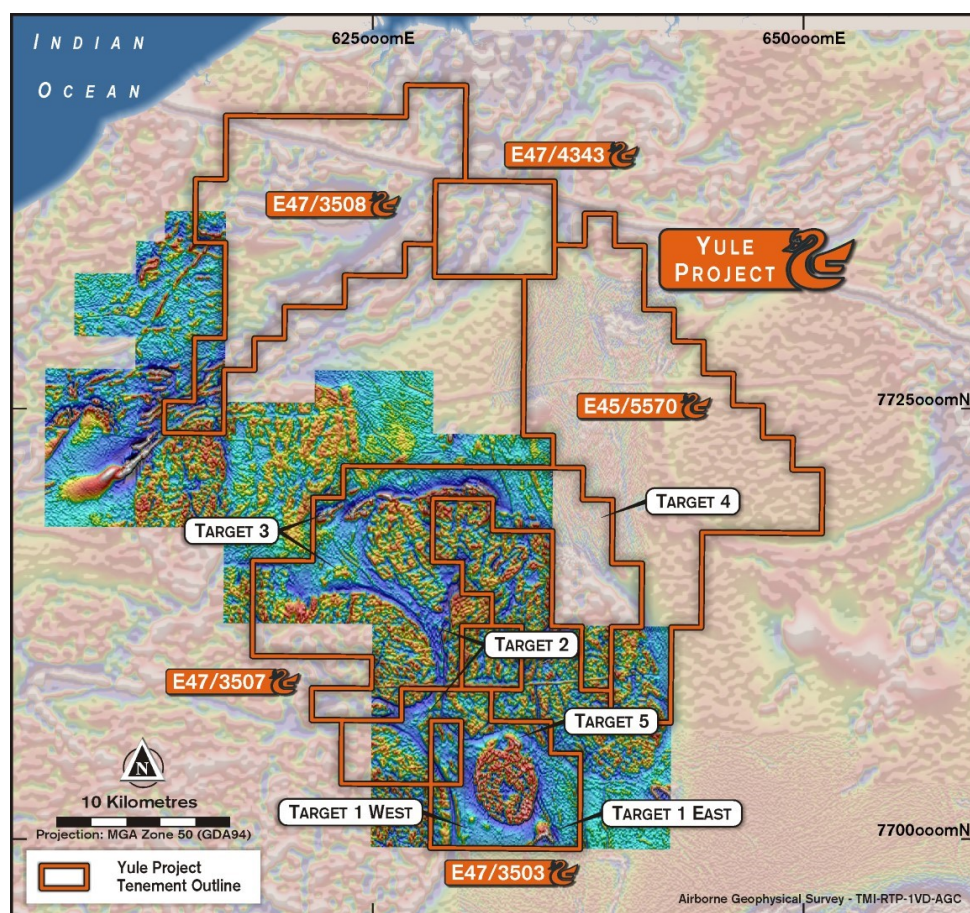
Indian Ocean

625ooomE

650ooomE

E47/4343

E47/3508

Yule Project

7725ooomN

E45/5570

Target 4

Target 3

Target 2

E47/3507

Target 5

N

10 Kilometres

Projection: MGA Zone 50 (GDA94)

Target 1 West

Target 1 East

7700ooomN

Yule Project Tenement Outline

E47/3503

Airborne Geophysical Survey - TMI-RTP-1VD-AGC